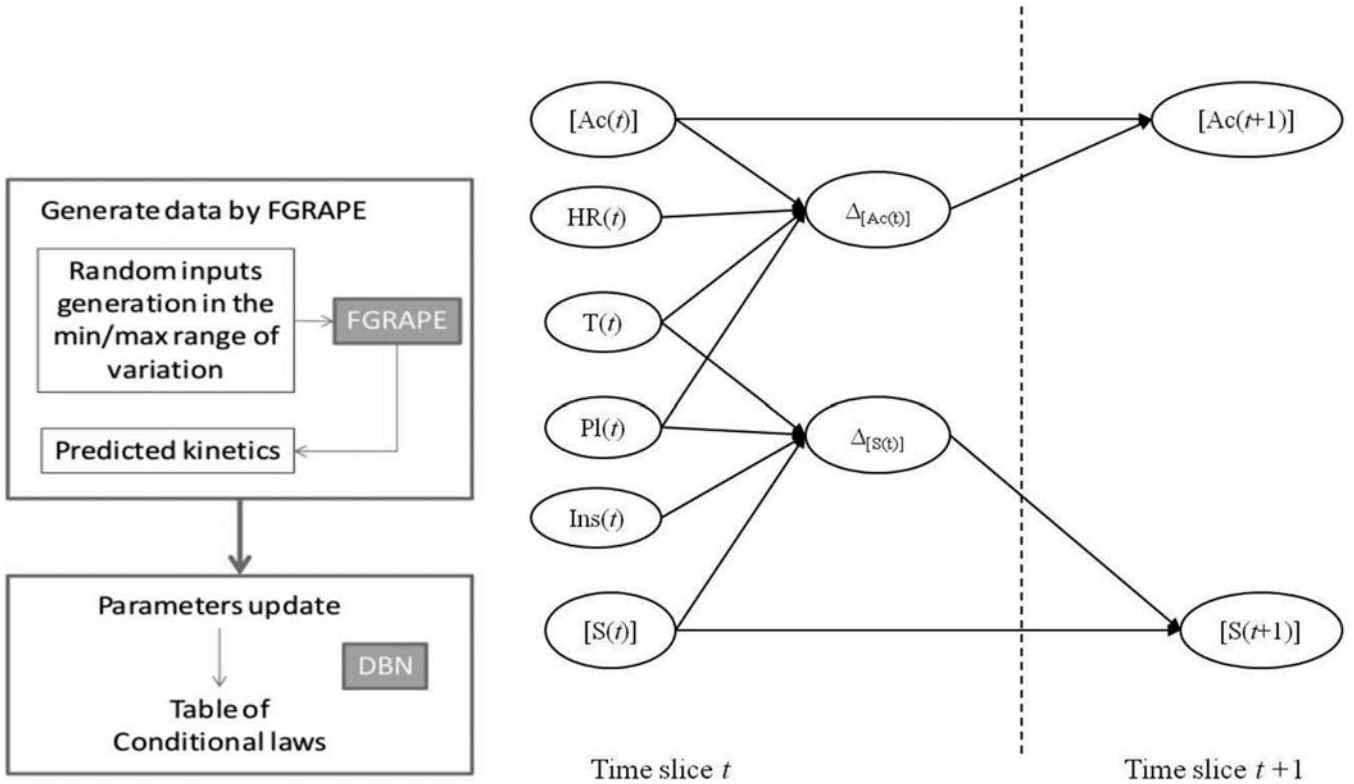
Generate data by FGRAPE

Random inputs generation in the min/max range of variation

FGRAPE

Predicted kinetics

Parameters update

DBN

Table of Conditional laws

[Ac($t$)]

HR($t$)

T($t$)

Pl($t$)

Ins($t$)

[S($t$)]

$\Delta_{[Ac(t)]}$

$\Delta_{[S(t)]}$

[Ac($t$+1)]

[S($t$+1)]

Time slice $t$

Time slice $t+1$